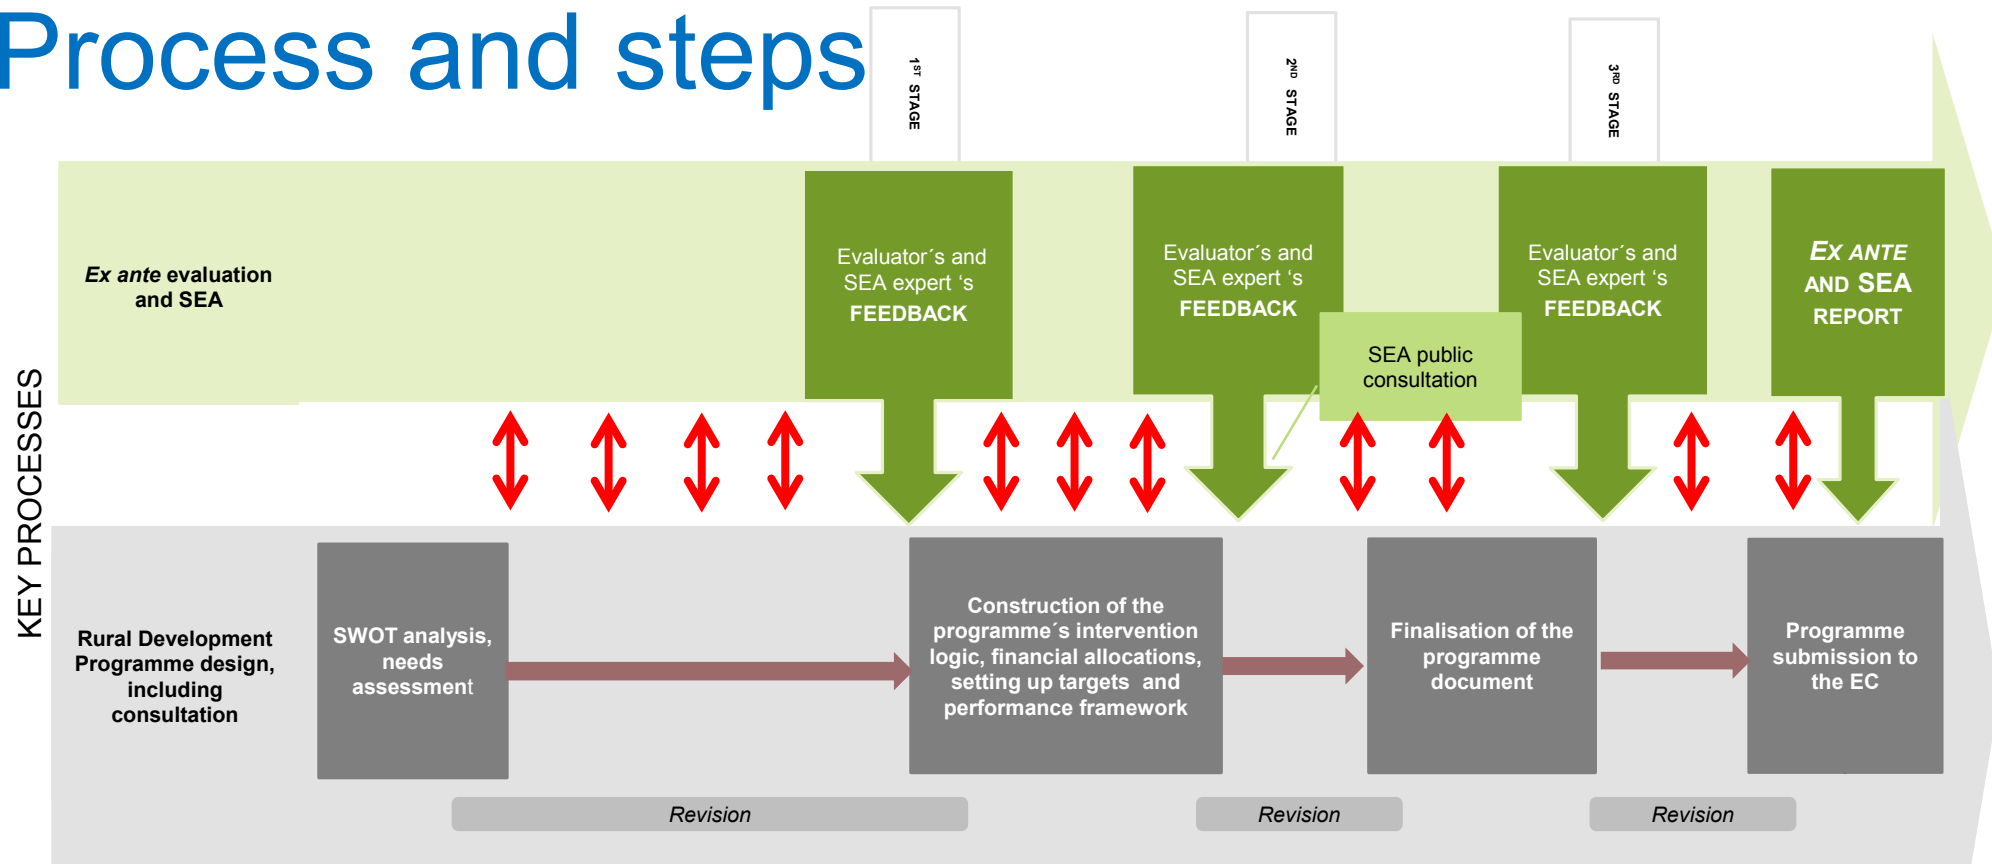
Process and steps

1$^{ST}$ STAGE

2$^{ND}$ STAGE

3$^{RD}$ STAGE

KEY PROCESSES

*Ex ante* evaluation and SEA

Evaluator´s and SEA expert ‘s FEEDBACK

Evaluator´s and SEA expert ‘s FEEDBACK

SEA public consultation

Evaluator´s and SEA expert ‘s FEEDBACK

EX ANTE AND SEA REPORT

Rural Development Programme design, including consultation

SWOT analysis, needs assessment

Construction of the programme´s intervention logic, financial allocations, setting up targets and performance framework

Finalisation of the programme document

Programme submission to the EC

Revision

Revision

Revision